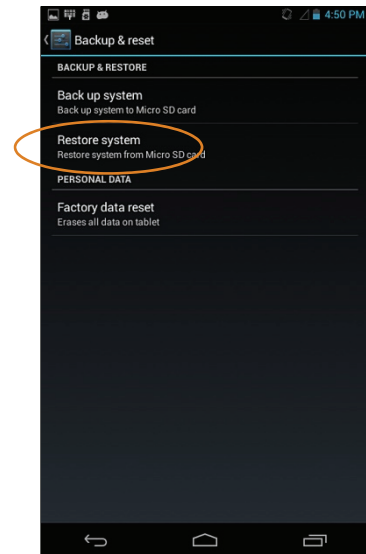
4:50 PM

Backup & reset

BACKUP & RESTORE

Back up system
Back up system to Micro SD card

Restore system
Restore system from Micro SD card

PERSONAL DATA

Factory data reset
Erases all data on tablet